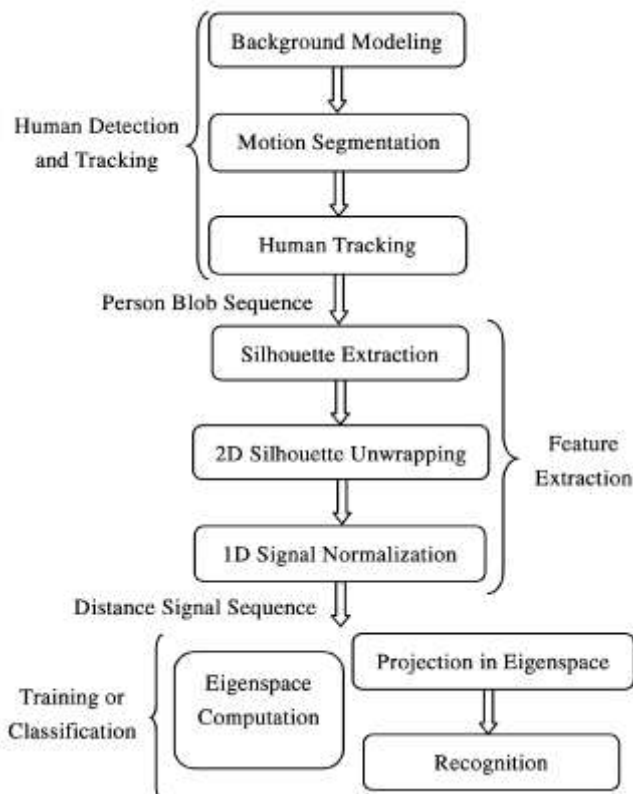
Human Detection and Tracking

Background Modeling

Motion Segmentation

Human Tracking

Person Blob Sequence

Silhouette Extraction

2D Silhouette Unwrapping

1D Signal Normalization

Feature Extraction

Distance Signal Sequence

Training or Classification

Eigenspace Computation

Projection in Eigenspace

Recognition